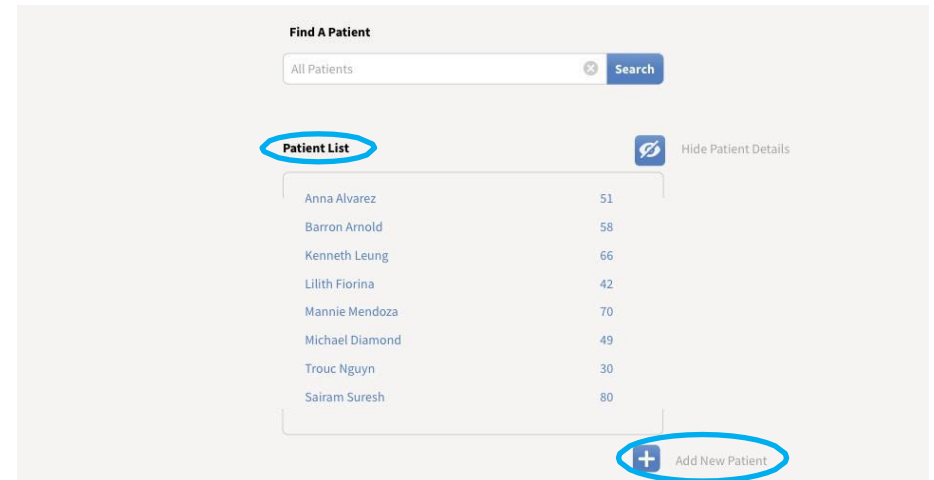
Find A Patient

All Patients

Search

Patient List

Hide Patient Details

| | |
|---|---|
| Anna Alvarez | 51 |
| Barron Arnold | 58 |
| Kenneth Leung | 66 |
| Lilith Fiorina | 42 |
| Mannie Mendoza | 70 |
| Michael Diamond | 49 |
| Trouc Nguyn | 30 |
| Sairam Suresh | 80 |

Add New Patient